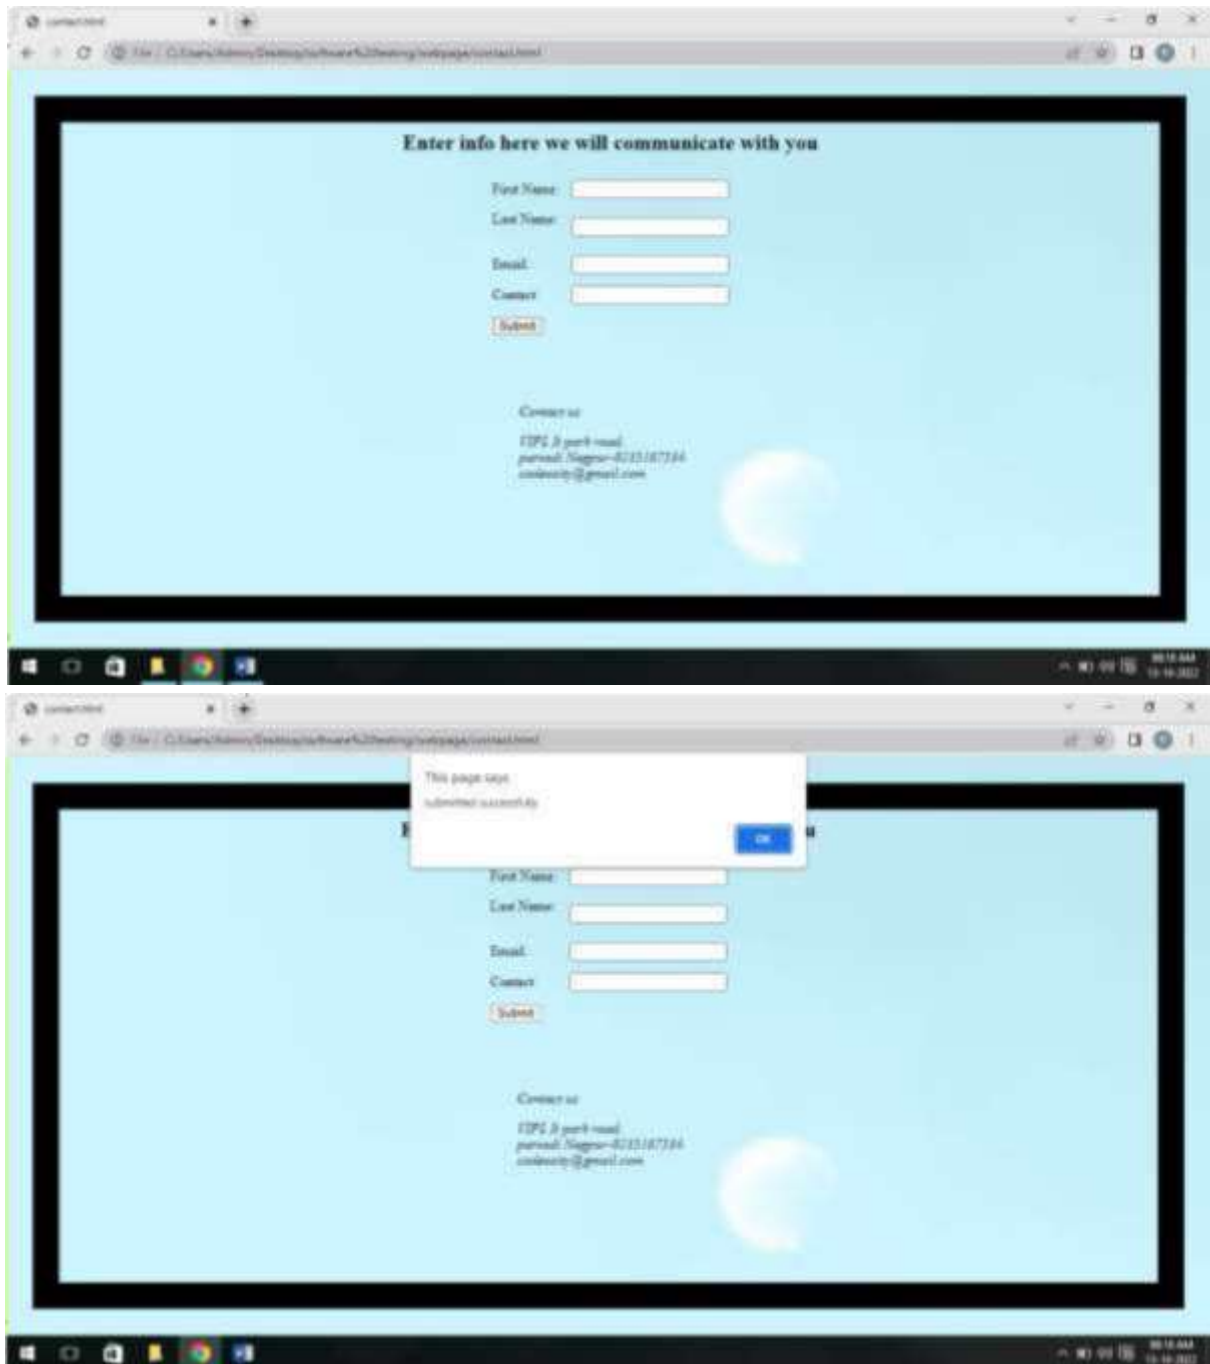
contact.html

File | C:/Users/Admin/Desktop/software%20testing/webpage/contact.html

Enter info here we will communicate with you

First Name

Last Name

Email

Contact

Submit

Contact us

VIPL 3 park road
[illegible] Nagpur-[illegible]
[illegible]@gmail.com

contact.html

File | C:/Users/Admin/Desktop/software%20testing/webpage/contact.html

This page says
submitted successfully

OK

E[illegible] u

First Name

Last Name

Email

Contact

Submit

Contact us

VIPL 3 park road
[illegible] Nagpur-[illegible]
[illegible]@gmail.com